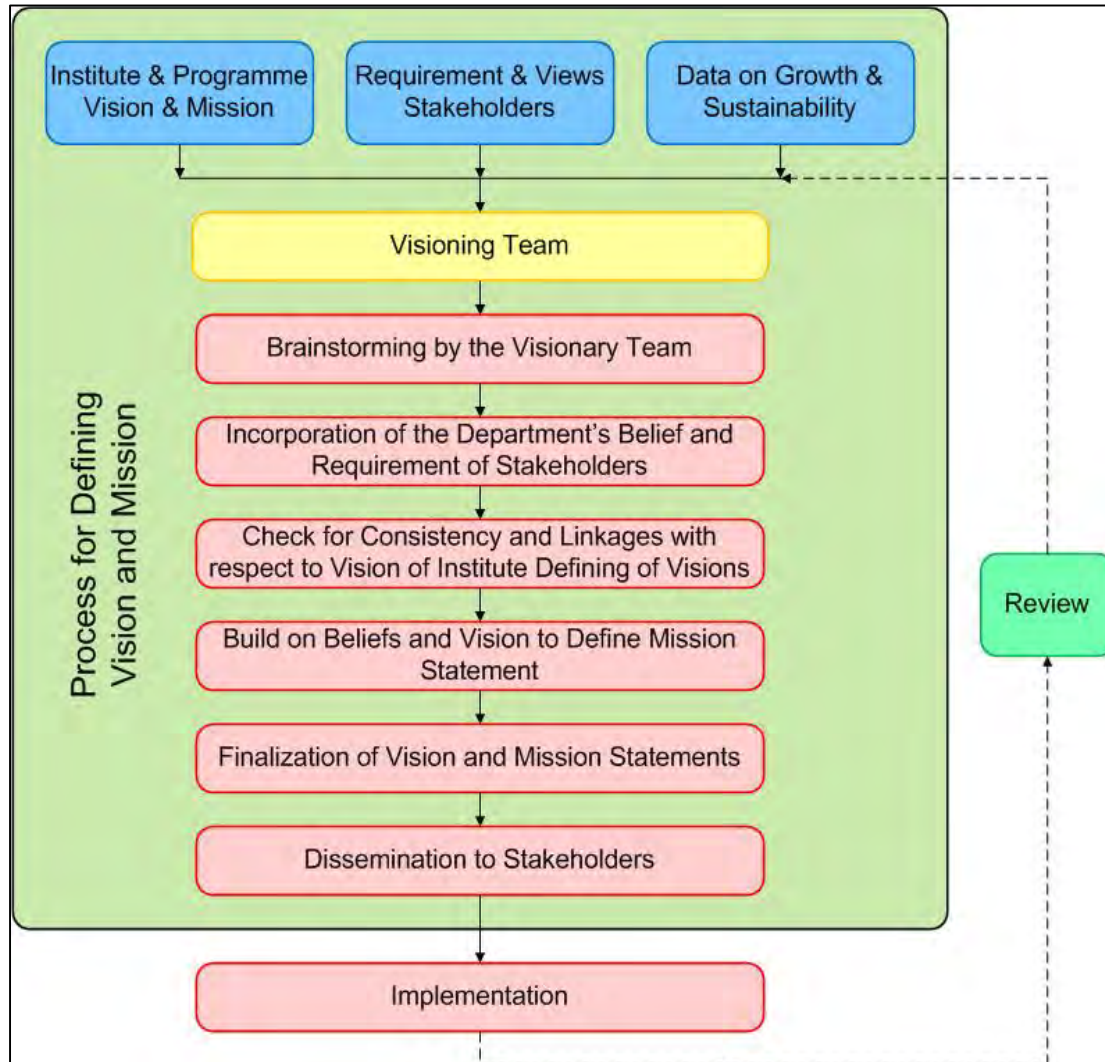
Institute & Programme Vision & Mission

Requirement & Views Stakeholders

Data on Growth & Sustainability

Process for Defining Vision and Mission

Visioning Team

Brainstorming by the Visionary Team

Incorporation of the Department's Belief and Requirement of Stakeholders

Check for Consistency and Linkages with respect to Vision of Institute Defining of Visions

Build on Beliefs and Vision to Define Mission Statement

Finalization of Vision and Mission Statements

Dissemination to Stakeholders

Review

Implementation